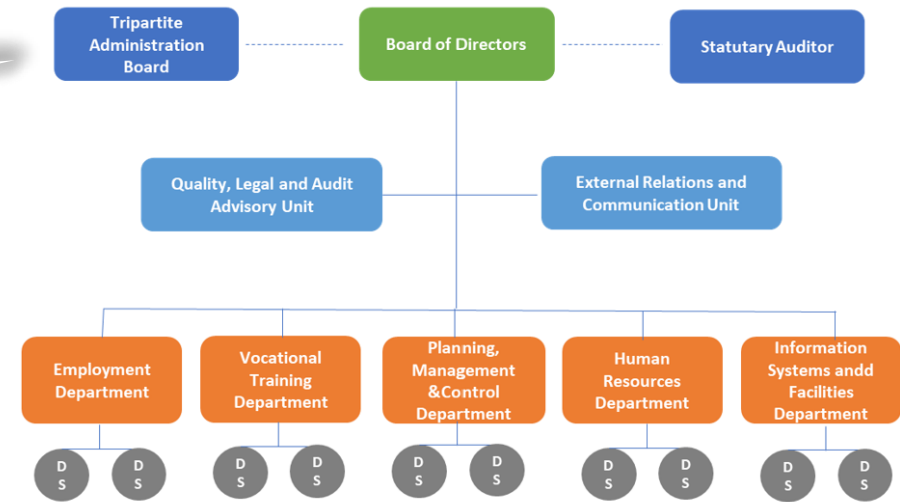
Tripartite Administration Board

Board of Directors

Statutary Auditor

Quality, Legal and Audit Advisory Unit

External Relations and Communication Unit

Employment Department

Vocational Training Department

Planning, Management &Control Department

Human Resources Department

Information Systems andd Facilities Department

DS

DS

DS

DS

DS

DS

DS

DS

DS

DS